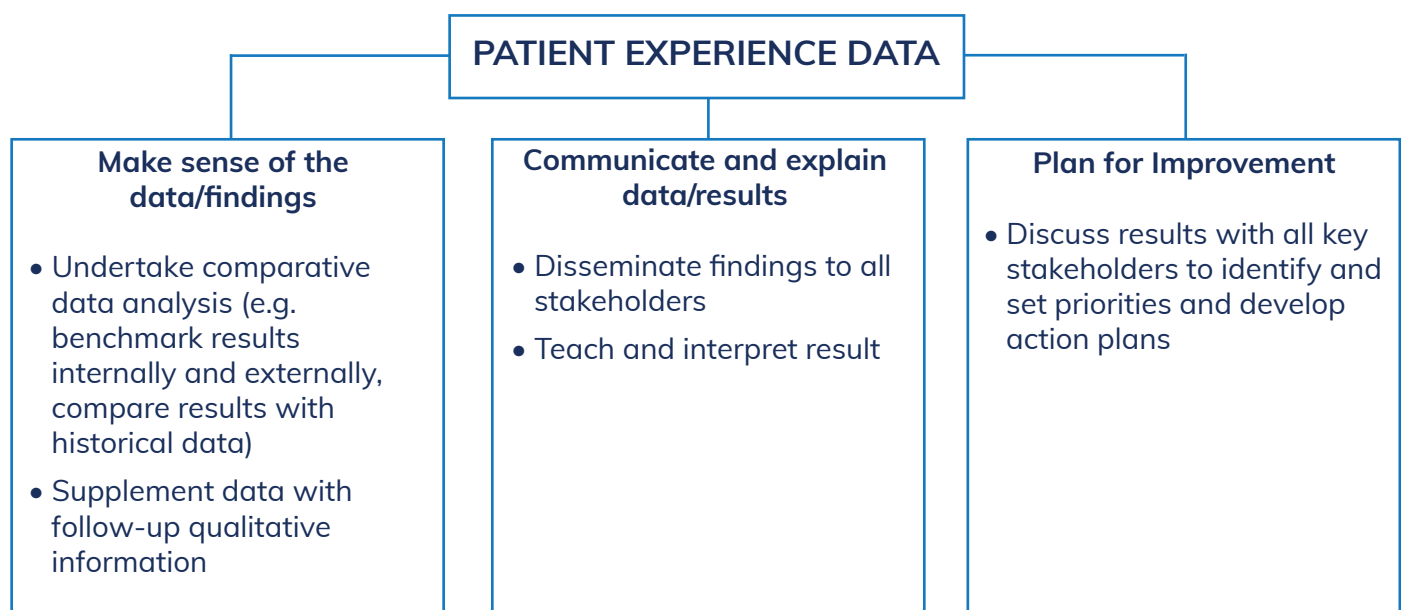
PATIENT EXPERIENCE DATA

Make sense of the data/findings

• Undertake comparative data analysis (e.g. benchmark results internally and externally, compare results with historical data)

• Supplement data with follow-up qualitative information

Communicate and explain data/results

• Disseminate findings to all stakeholders

• Teach and interpret result

Plan for Improvement

• Discuss results with all key stakeholders to identify and set priorities and develop action plans